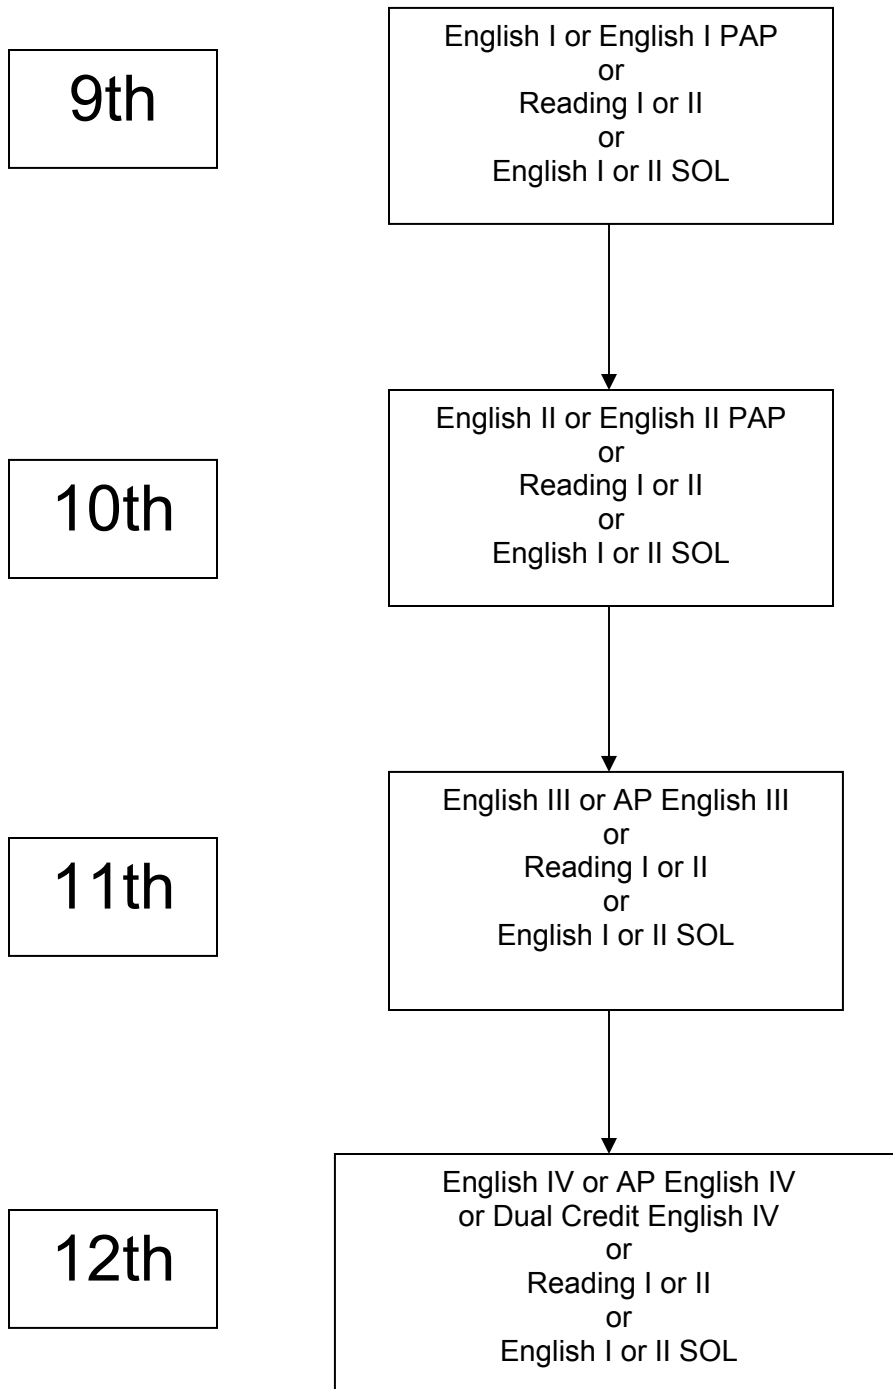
9th

English I or English I PAP
or
Reading I or II
or
English I or II SOL

10th

English II or English II PAP
or
Reading I or II
or
English I or II SOL

11th

English III or AP English III
or
Reading I or II
or
English I or II SOL

12th

English IV or AP English IV
or Dual Credit English IV
or
Reading I or II
or
English I or II SOL